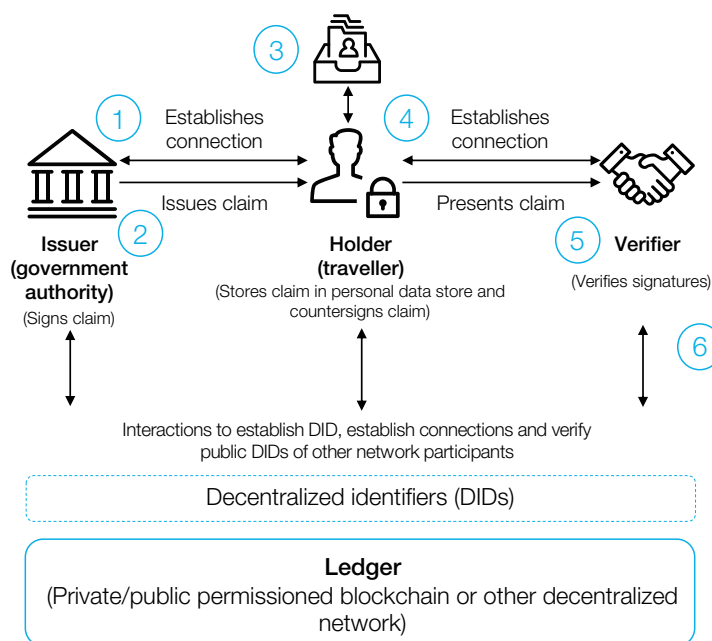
3

1 Establishes connection

4 Establishes connection

Issues claim

Presents claim

2

Issuer (government authority)
(Signs claim)

Holder (traveller)
(Stores claim in personal data store and countersigns claim)

5 Verifier
(Verifies signatures)

6

Interactions to establish DID, establish connections and verify public DIDs of other network participants

Decentralized identifiers (DIDs)

Ledger
(Private/public permissioned blockchain or other decentralized network)